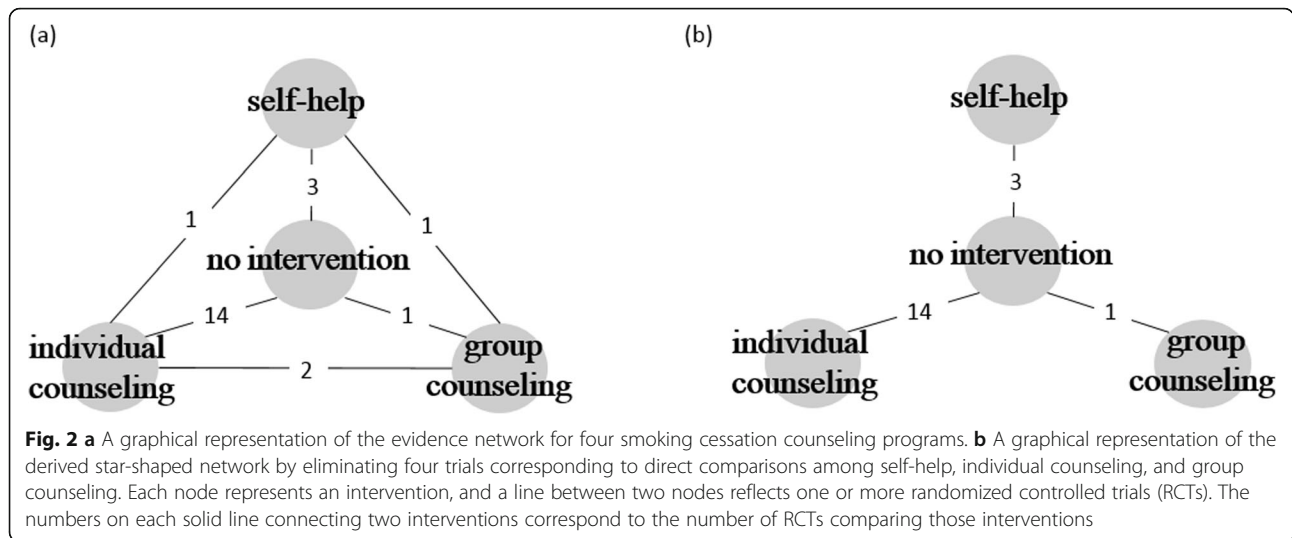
(a)

self-help

3

1

1

no intervention

14

1

individual counseling

2

group counseling

(b)

self-help

3

no intervention

14

1

individual counseling

group counseling

**Fig. 2 a** A graphical representation of the evidence network for four smoking cessation counseling programs. **b** A graphical representation of the derived star-shaped network by eliminating four trials corresponding to direct comparisons among self-help, individual counseling, and group counseling. Each node represents an intervention, and a line between two nodes reflects one or more randomized controlled trials (RCTs). The numbers on each solid line connecting two interventions correspond to the number of RCTs comparing those interventions